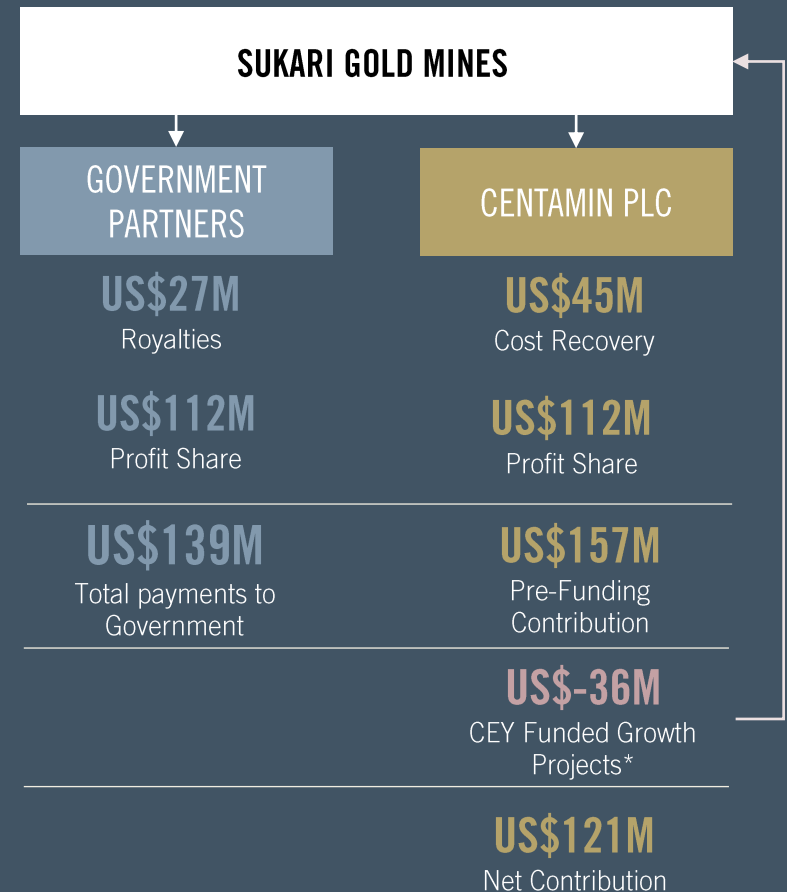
SUKARI GOLD MINES

GOVERNMENT PARTNERS

CENTAMIN PLC

US$27M
Royalties

US$45M
Cost Recovery

US$112M
Profit Share

US$112M
Profit Share

US$139M
Total payments to Government

US$157M
Pre-Funding Contribution

US$-36M
CEY Funded Growth Projects*

US$121M
Net Contribution